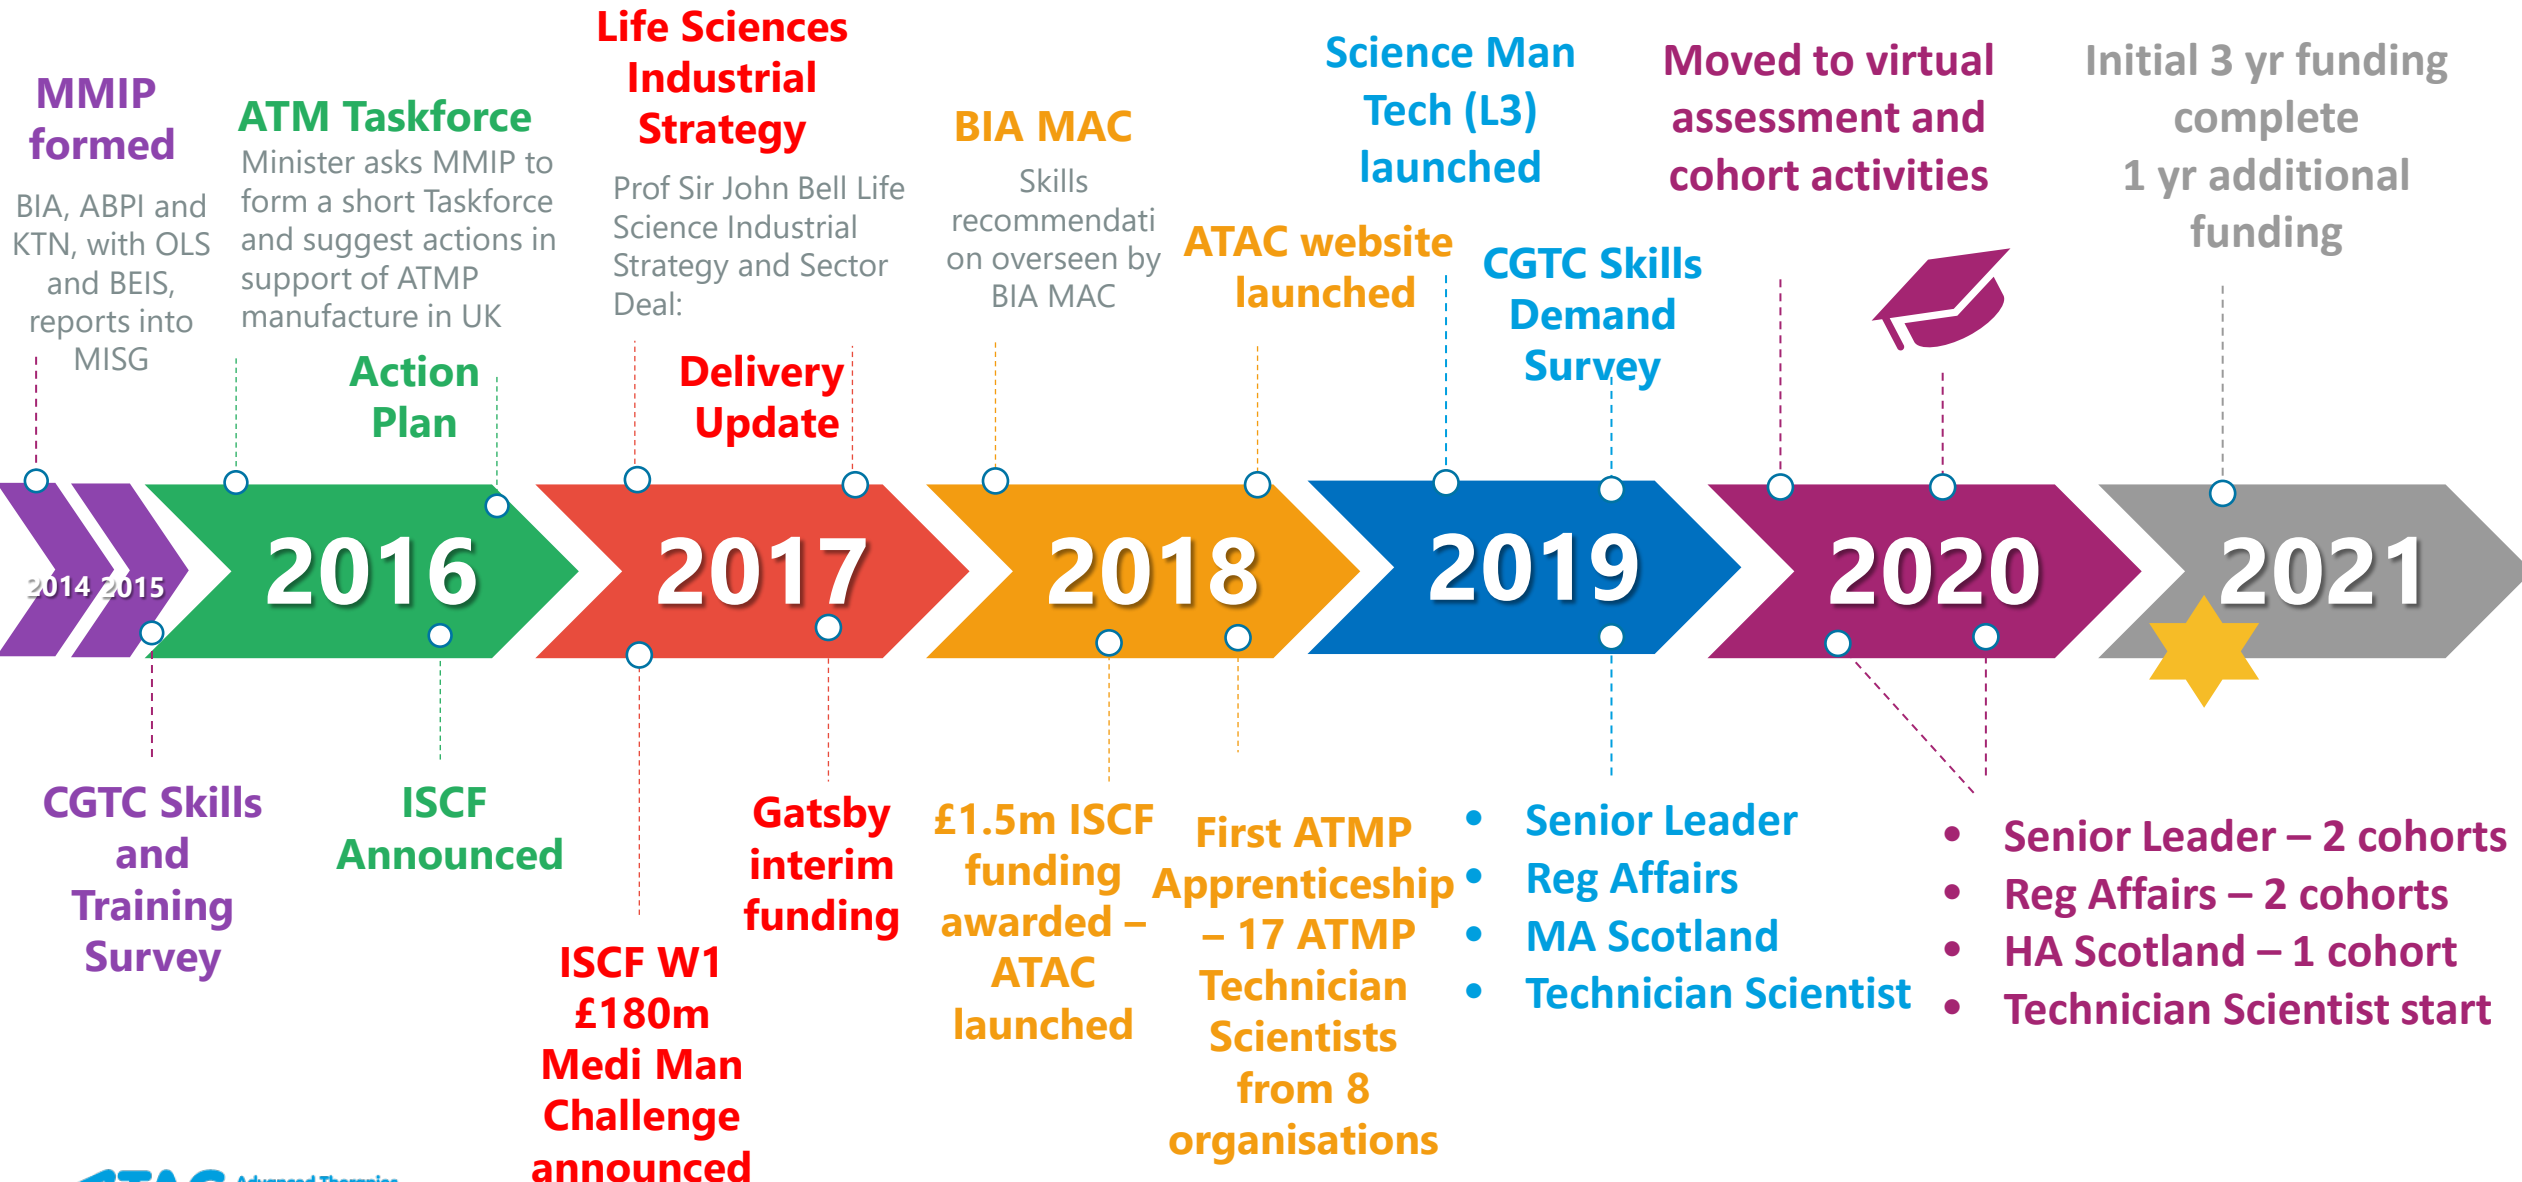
MMIP formed

BIA, ABPI and KTN, with OLS and BEIS, reports into MISG

ATM Taskforce

Minister asks MMIP to form a short Taskforce and suggest actions in support of ATMP manufacture in UK

Action Plan

Life Sciences Industrial Strategy

Prof Sir John Bell Life Science Industrial Strategy and Sector Deal:

Delivery Update

BIA MAC

Skills recommendation on overseen by BIA MAC

ATAC website launched

Science Man Tech (L3) launched

CGTC Skills Demand Survey

Moved to virtual assessment and cohort activities

Initial 3 yr funding complete
1 yr additional funding

2014 2015

2016

2017

2018

2019

2020

2021

CGTC Skills and Training Survey

ISCF Announced

ISCF W1 £180m Medi Man Challenge announced

Gatsby interim funding

£1.5m ISCF funding awarded – ATAC launched

First ATMP Apprenticeship – 17 ATMP Technician Scientists from 8 organisations

• Senior Leader
• Reg Affairs
• MA Scotland
• Technician Scientist

• Senior Leader – 2 cohorts
• Reg Affairs – 2 cohorts
• HA Scotland – 1 cohort
• Technician Scientist start